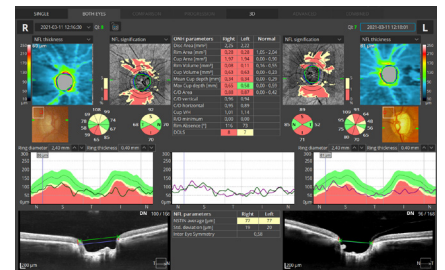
SINGLE BOTH EYES 3D

R 2021-03-11 12:16:30 2021-03-11 12:03:00 L

NFL thickness NFL signification NFL signification NFL thickness

| Disc parameters | Right | Left | Normal |
|---|---|---|---|
| Disc Area [mm²] | 2.26 | 2.22 | |
| Rim Area [mm²] | 0.29 | 0.28 | 1.05 - 2.04 |
| Cup Area [mm²] | 1.97 | 1.94 | 0.00 - 0.96 |
| Rim Volume [mm³] | 0.02 | 0.03 | 0.00 - 0.33 |
| Cup Volume [mm³] | 0.63 | 0.64 | 0.00 - 0.22 |
| Mean Cup depth [mm] | 0.30 | 0.33 | |
| Max Cup depth [mm] | 0.55 | 0.59 | 0.00 - 0.65 |
| C/D Area | 0.87 | 0.87 | 0.00 - 0.42 |
| C/D Vertical | 0.96 | 0.94 | |
| C/D Horizontal | 0.94 | 0.95 | |
| Cup VHR | 1.04 | 1.01 | |
| R/D minimum | 0.00 | 0.00 | |
| Rim Absence [°] | 115 | 75 | |
| DDLS | 8 | 7 | |

Ring diameter: 3.40 mm Ring thickness: 0.40 mm Ring diameter: 3.40 mm Ring thickness: 0.40 mm

N S T I N T S N I

DN 100 / 100 DN 98 / 100

| NFL parameters | Right | Left |
|---|---|---|
| NFL average [μm] | 72 | 77 |
| Std. deviation [μm] | 16 | 20 |
| Inter Eye Symmetry | 0.56 | |

200 μm 200 μm